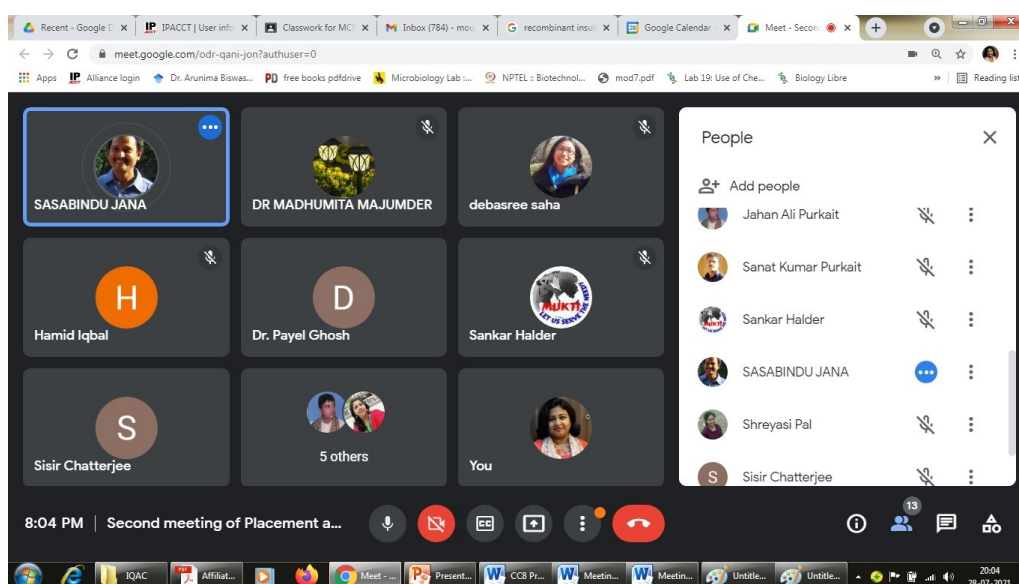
Recent - Google D × IP IPACCT | User info × Classwork for MCI × M Inbox (784) - mou × G recombinant insul × Google Calendar × Meet - Secon ×

meet.google.com/odr-qani-jon?authuser=0

Apps IP Alliance login Dr. Arunima Biswas... PD free books pdfdrive Microbiology Lab :... NPTEL :: Biotechnol... mod7.pdf Lab 19: Use of Che... Biology Libre » Reading list

SASABINDU JANA

DR MADHUMITA MAJUMDER

debasree saha

H

Hamid Iqbal

D

Dr. Payel Ghosh

MUKTI LET US SERVE THE NATION

Sankar Halder

S

Sisir Chatterjee

5 others

You

People

Add people

Jahan Ali Purkait

Sanat Kumar Purkait

Sankar Halder

SASABINDU JANA

Shreyasi Pal

S

Sisir Chatterjee

8:04 PM | Second meeting of Placement a...

13

IQAC Affiliat... Meet - ... Present... CC8 Pr... Meetin... Meetin... Untitle... Untitle...

20:04
29-07-2021